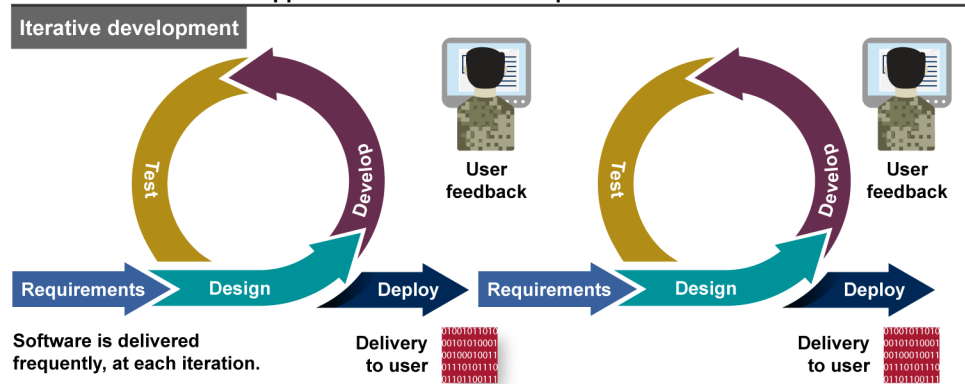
Iterative development

Test

Develop

User feedback

Requirements

Design

Deploy

Test

Develop

User feedback

Requirements

Design

Deploy

Software is delivered frequently, at each iteration.

Delivery to user

01001011010
00101010001
00100010011
01110101110
01101100111

Delivery to user

01001011010
00101010001
00100010011
01110101110
01101100111